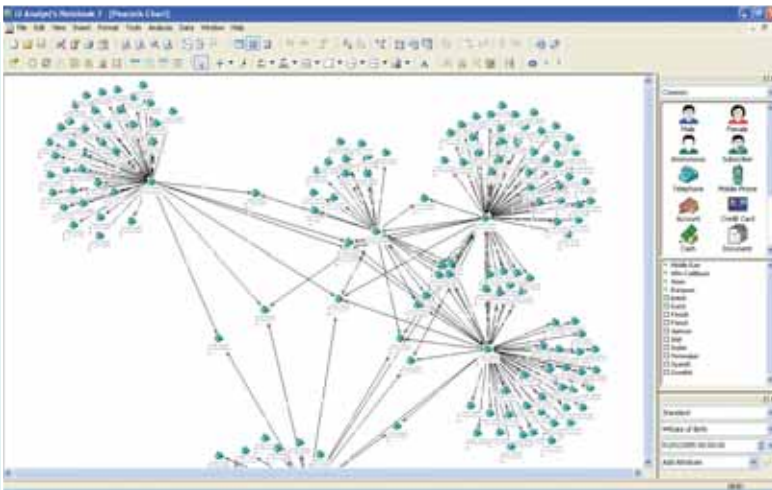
i2 Analyst's Notebook 7 - [Peacock Chart]

File Edit View Insert Format Tools Analysis Data Window Help

Common

Male
Female
Anonymous
Subscriber
Telephone
Mobile Phone
Account
Credit Card
Cash
Document

Standard

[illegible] of Birth

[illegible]

Add Attribute